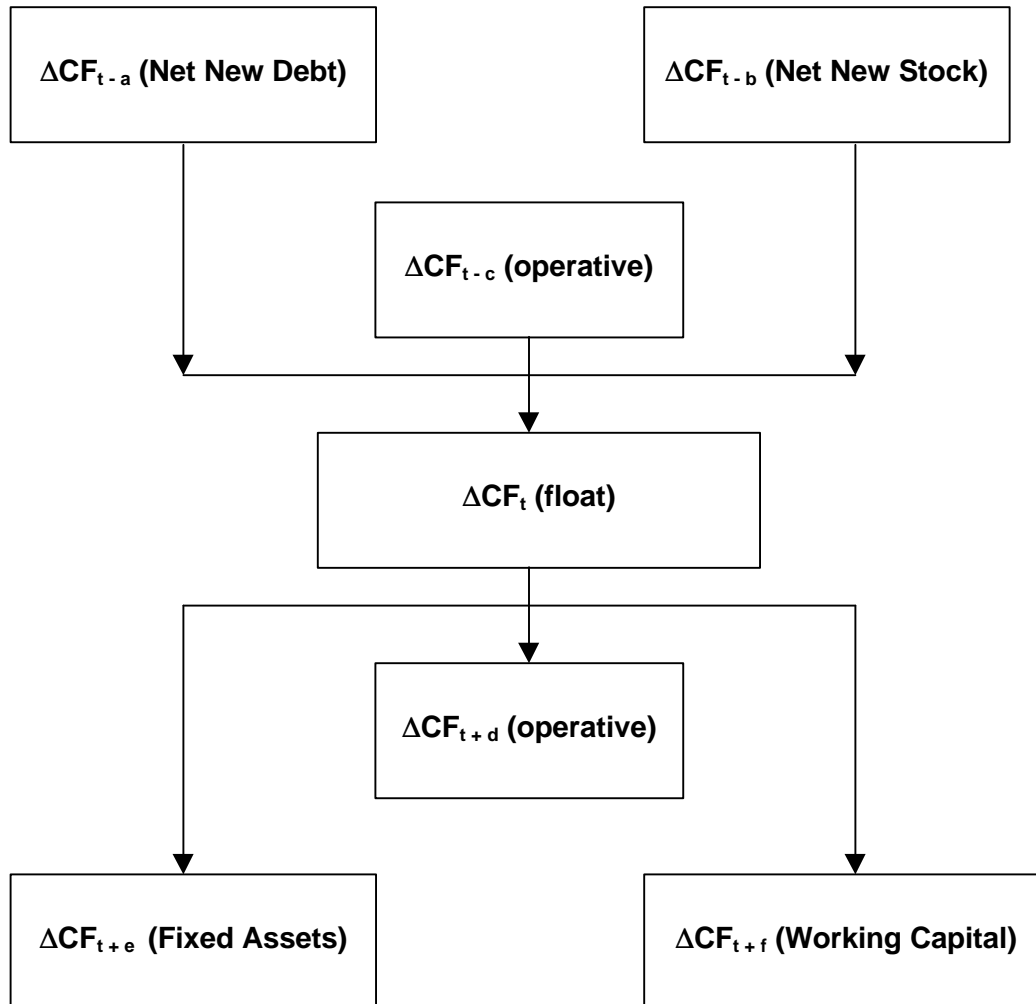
$\Delta CF_{t-a}$ (Net New Debt)

$\Delta CF_{t-b}$ (Net New Stock)

$\Delta CF_{t-c}$ (operative)

$\Delta CF_{t}$ (float)

$\Delta CF_{t+d}$ (operative)

$\Delta CF_{t+e}$ (Fixed Assets)

$\Delta CF_{t+f}$ (Working Capital)